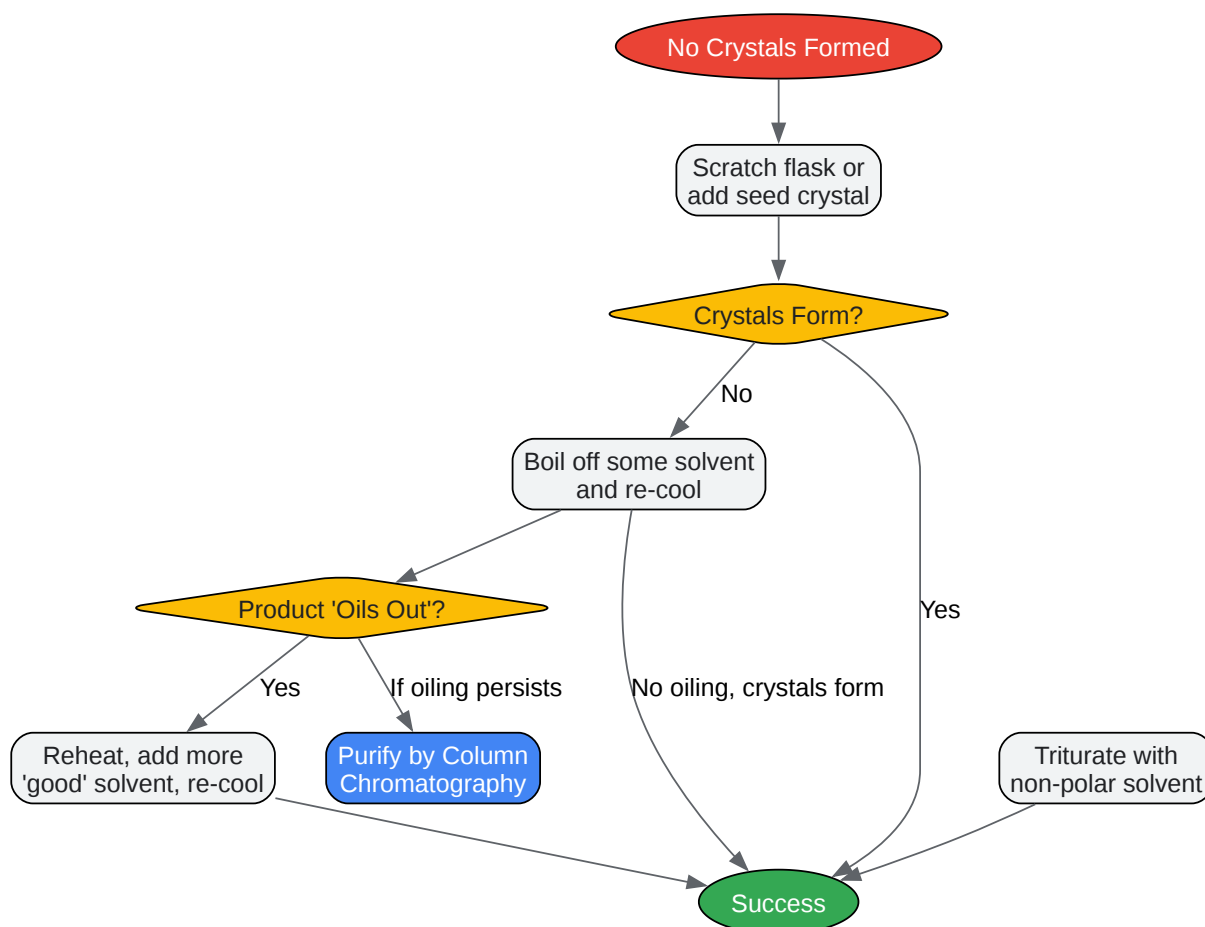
No Crystals Formed

Scratch flask or add seed crystal

Crystals Form?

No

Yes

Boil off some solvent and re-cool

Product 'Oils Out'?

Yes

If oiling persists

No oiling, crystals form

Reheat, add more 'good' solvent, re-cool

Purify by Column Chromatography

Triturate with non-polar solvent

Success